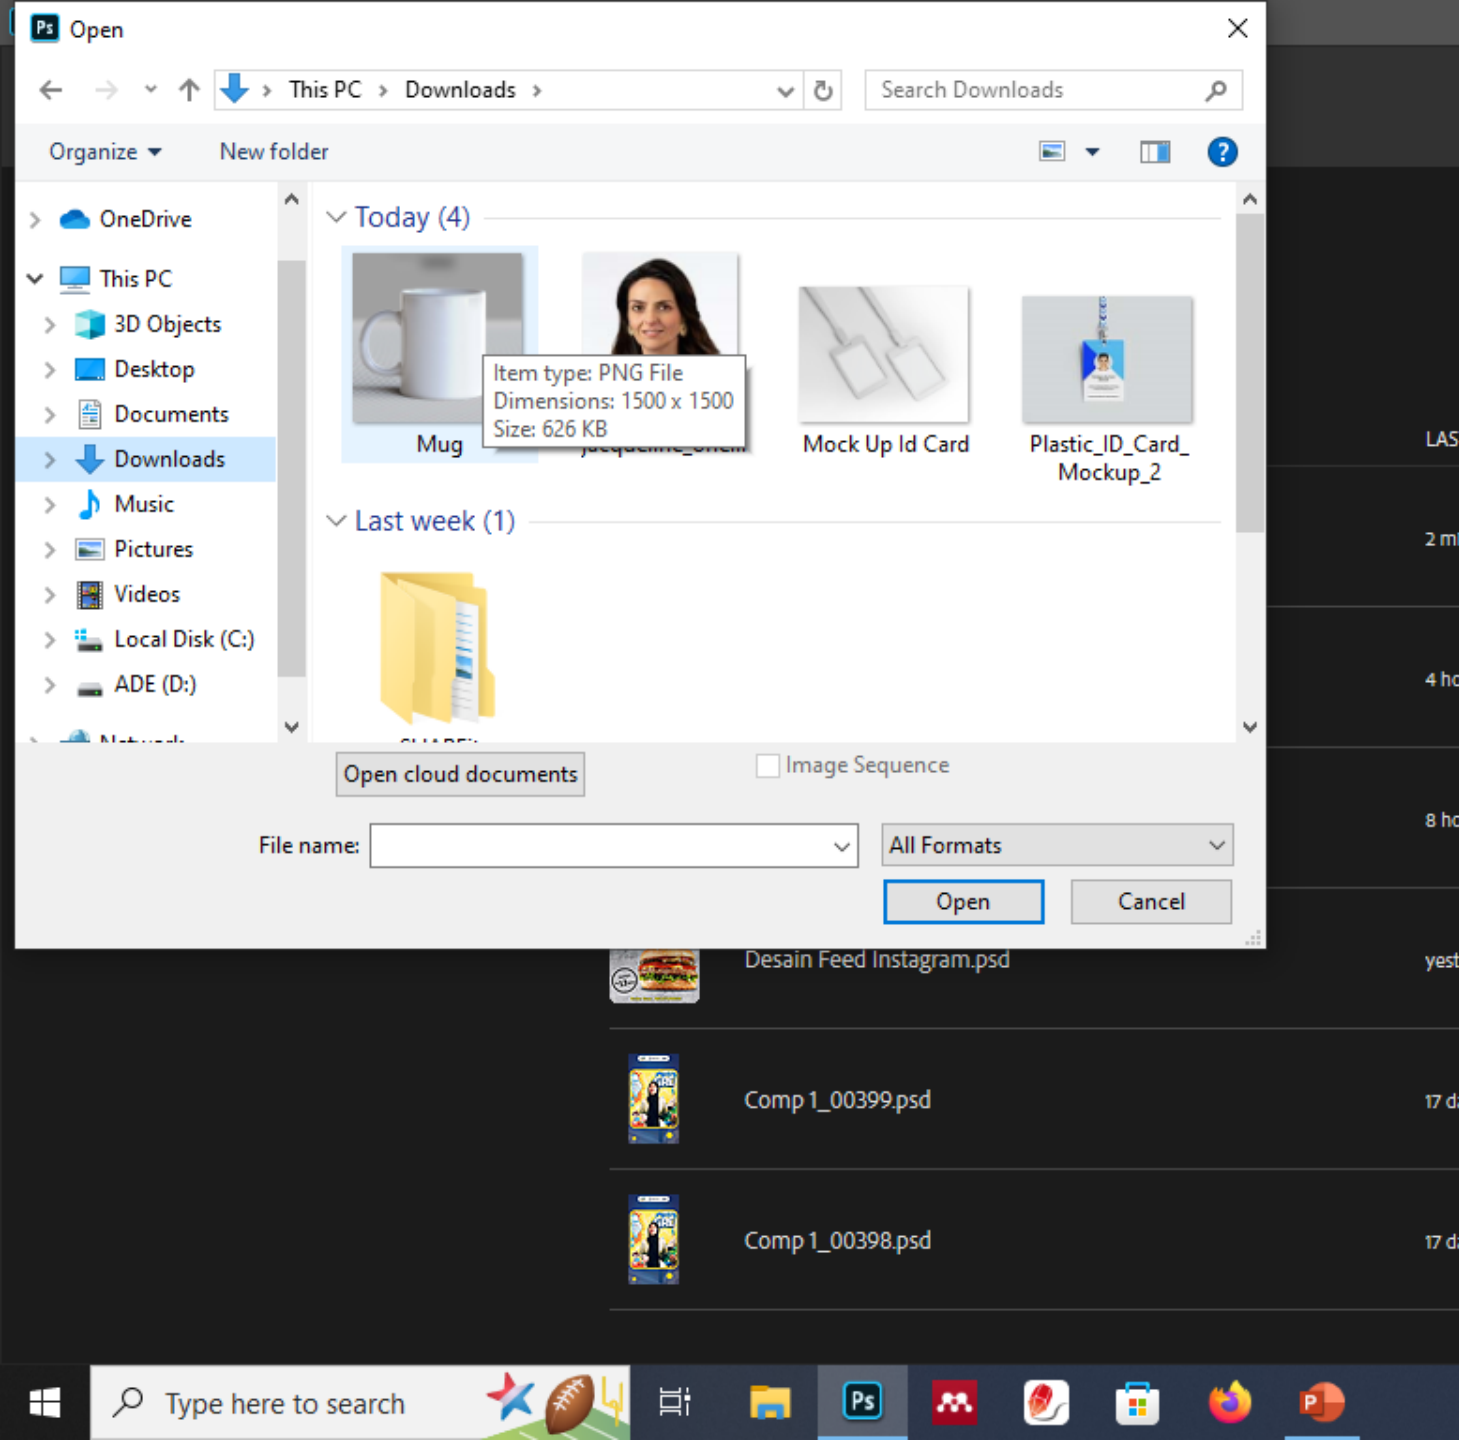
Ps Open

This PC > Downloads >

Search Downloads

Organize ▾ New folder

OneDrive
This PC
3D Objects
Desktop
Documents
Downloads
Music
Pictures
Videos
Local Disk (C:)
ADE (D:)
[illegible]

Today (4)

Mug

Item type: PNG File
Dimensions: 1500 x 1500
Size: 626 KB

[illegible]

Mock Up Id Card

Plastic_ID_Card_Mockup_2

Last week (1)

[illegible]

Open cloud documents

Image Sequence

File name:

All Formats

Open

Cancel

LAS

2 m

4 h

8 h

Desain Feed Instagram.psd

yest

Comp 1_00399.psd

17 d

Comp 1_00398.psd

17 d

Type here to search

Ps